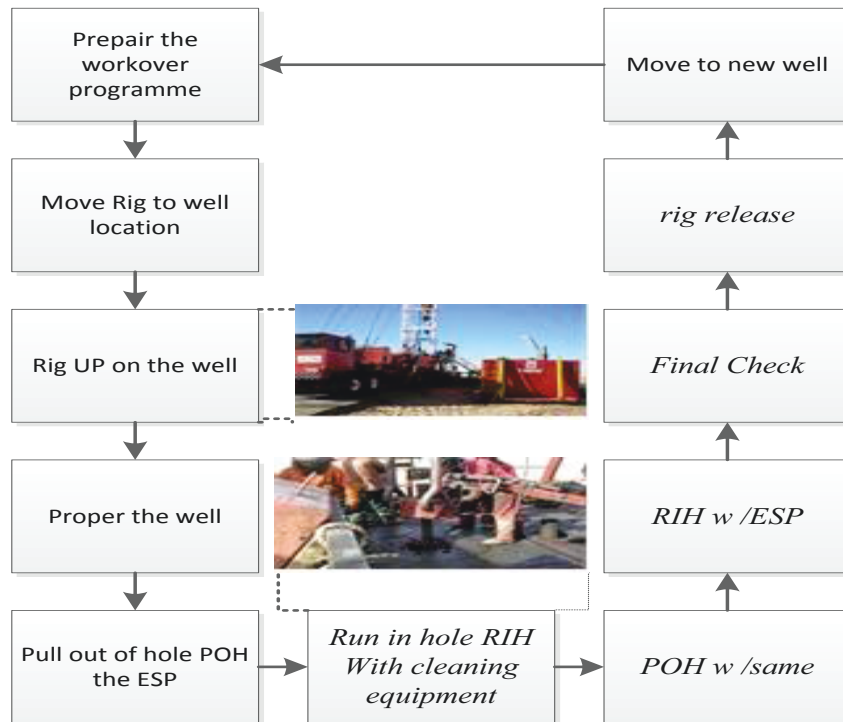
Prepair the workover programme

Move Rig to well location

Rig UP on the well

Proper the well

Pull out of hole POH the ESP

Run in hole RIH With cleaning equipment

POH w /same

RIH w /ESP

Final Check

rig release

Move to new well